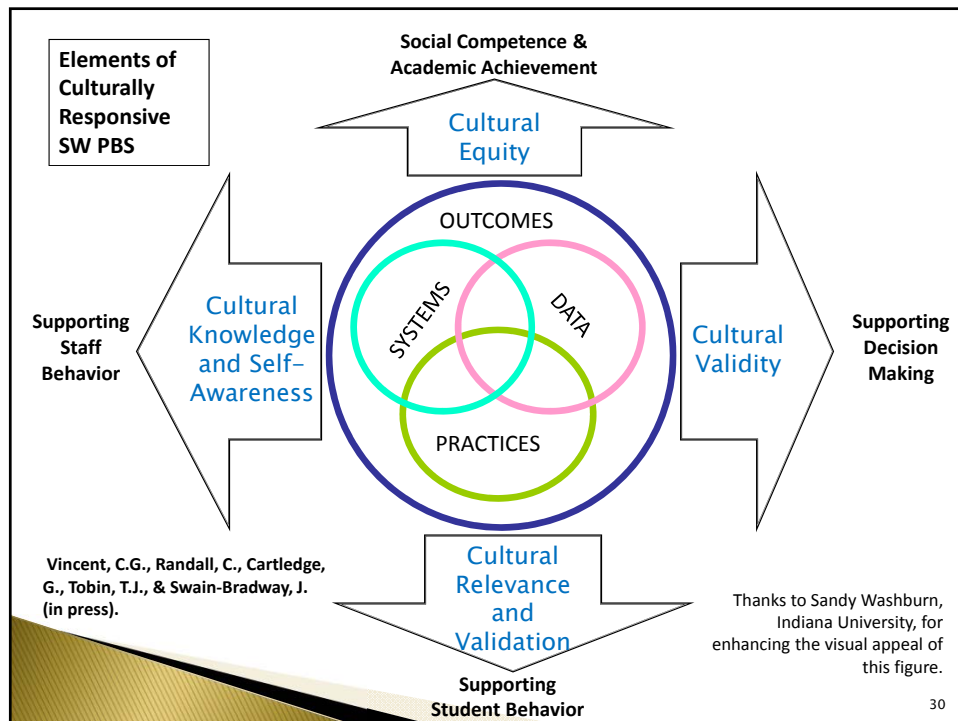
Elements of Culturally Responsive SW PBS

Social Competence & Academic Achievement

Cultural Equity

OUTCOMES

SYSTEMS

DATA

PRACTICES

Supporting Staff Behavior

Cultural Knowledge and Self-Awareness

Cultural Validity

Supporting Decision Making

Vincent, C.G., Randall, C., Cartledge, G., Tobin, T.J., & Swain-Bradway, J. (in press).

Cultural Relevance and Validation

Supporting Student Behavior

Thanks to Sandy Washburn, Indiana University, for enhancing the visual appeal of this figure.

30